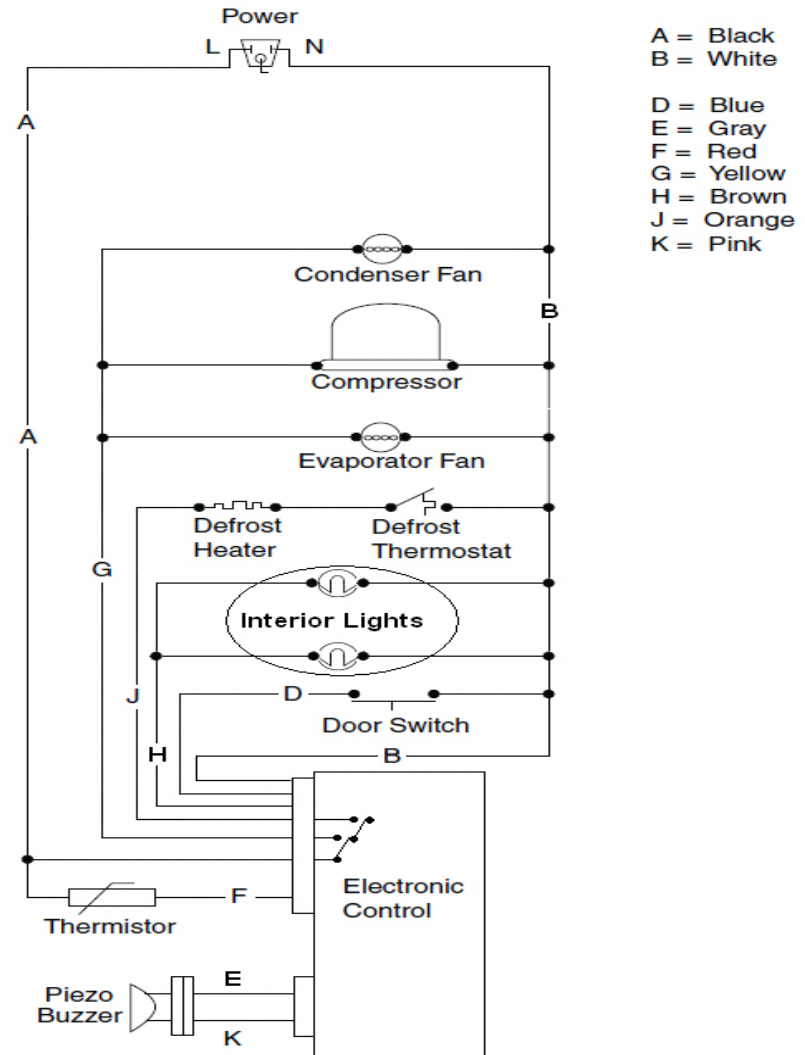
Power
L N

A = Black
B = White

D = Blue
E = Gray
F = Red
G = Yellow
H = Brown
J = Orange
K = Pink

A

Condenser Fan

B

Compressor

A

Evaporator Fan

Defrost Heater

Defrost Thermostat

G

Interior Lights

J

D

Door Switch

H

B

Electronic Control

F

Thermistor

E

Piezo Buzzer

K